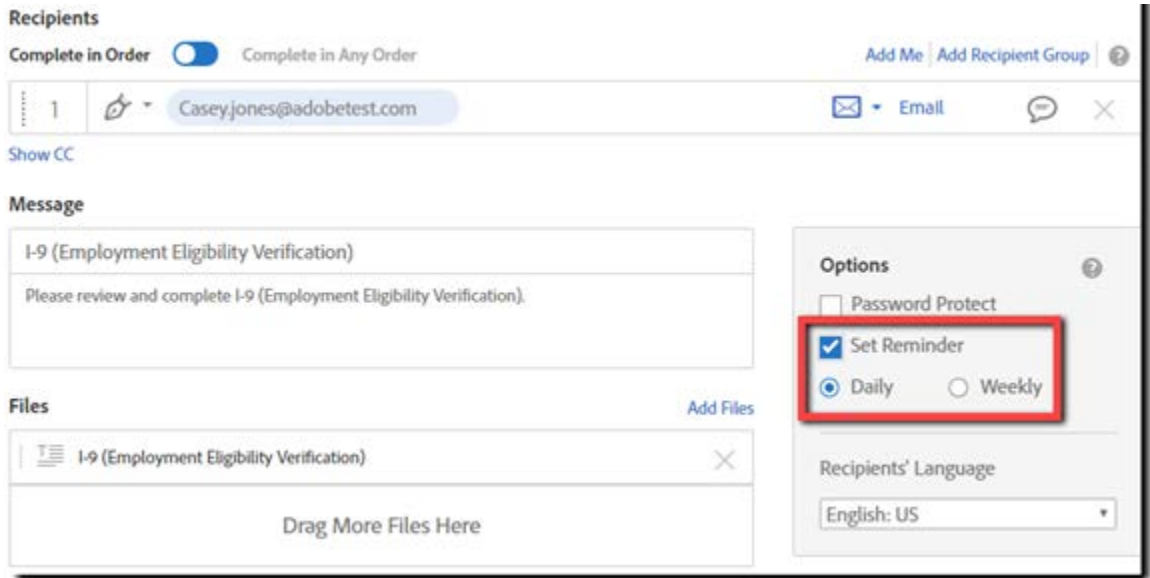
Recipients

Complete in Order Complete in Any Order

Add Me | Add Recipient Group

1 Casey.jones@adobetest.com

Email

Show CC

Message

I-9 (Employment Eligibility Verification)

Please review and complete I-9 (Employment Eligibility Verification).

Options

Password Protect

Set Reminder

Daily Weekly

Files

Add Files

I-9 (Employment Eligibility Verification)

Drag More Files Here

Recipients' Language

English: US